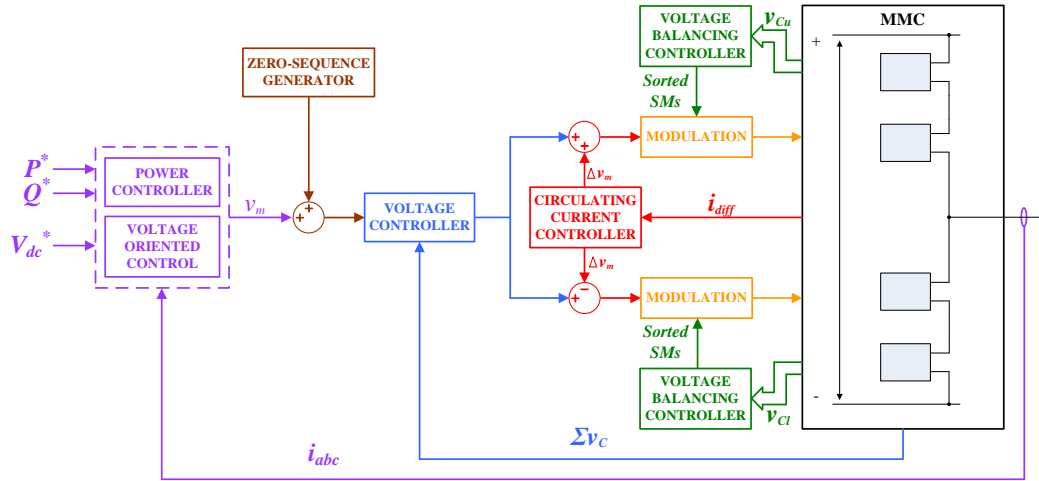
VOLTAGE BALANCING CONTROLLER

$v_{Cu}$

MMC

+

ZERO-SEQUENCE GENERATOR

Sorted SMs

+

+

MODULATION

$P^*$

$Q^*$

POWER CONTROLLER

$\Delta v_m$

$v_m$

+

+

VOLTAGE CONTROLLER

CIRCULATING CURRENT CONTROLLER

$i_{diff}$

$V_{dc}^*$

VOLTAGE ORIENTED CONTROL

$\Delta v_m$

+

−

MODULATION

Sorted SMs

VOLTAGE BALANCING CONTROLLER

$v_{Cl}$

-

$\Sigma v_C$

$i_{abc}$